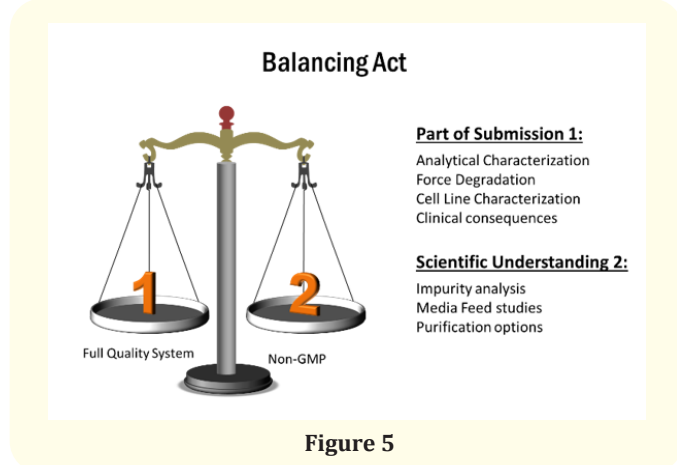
Balancing Act

1

2

Full Quality System

Non-GMP

Part of Submission 1:

Analytical Characterization
Force Degradation
Cell Line Characterization
Clinical consequences

Scientific Understanding 2:

Impurity analysis
Media Feed studies
Purification options

Figure 5